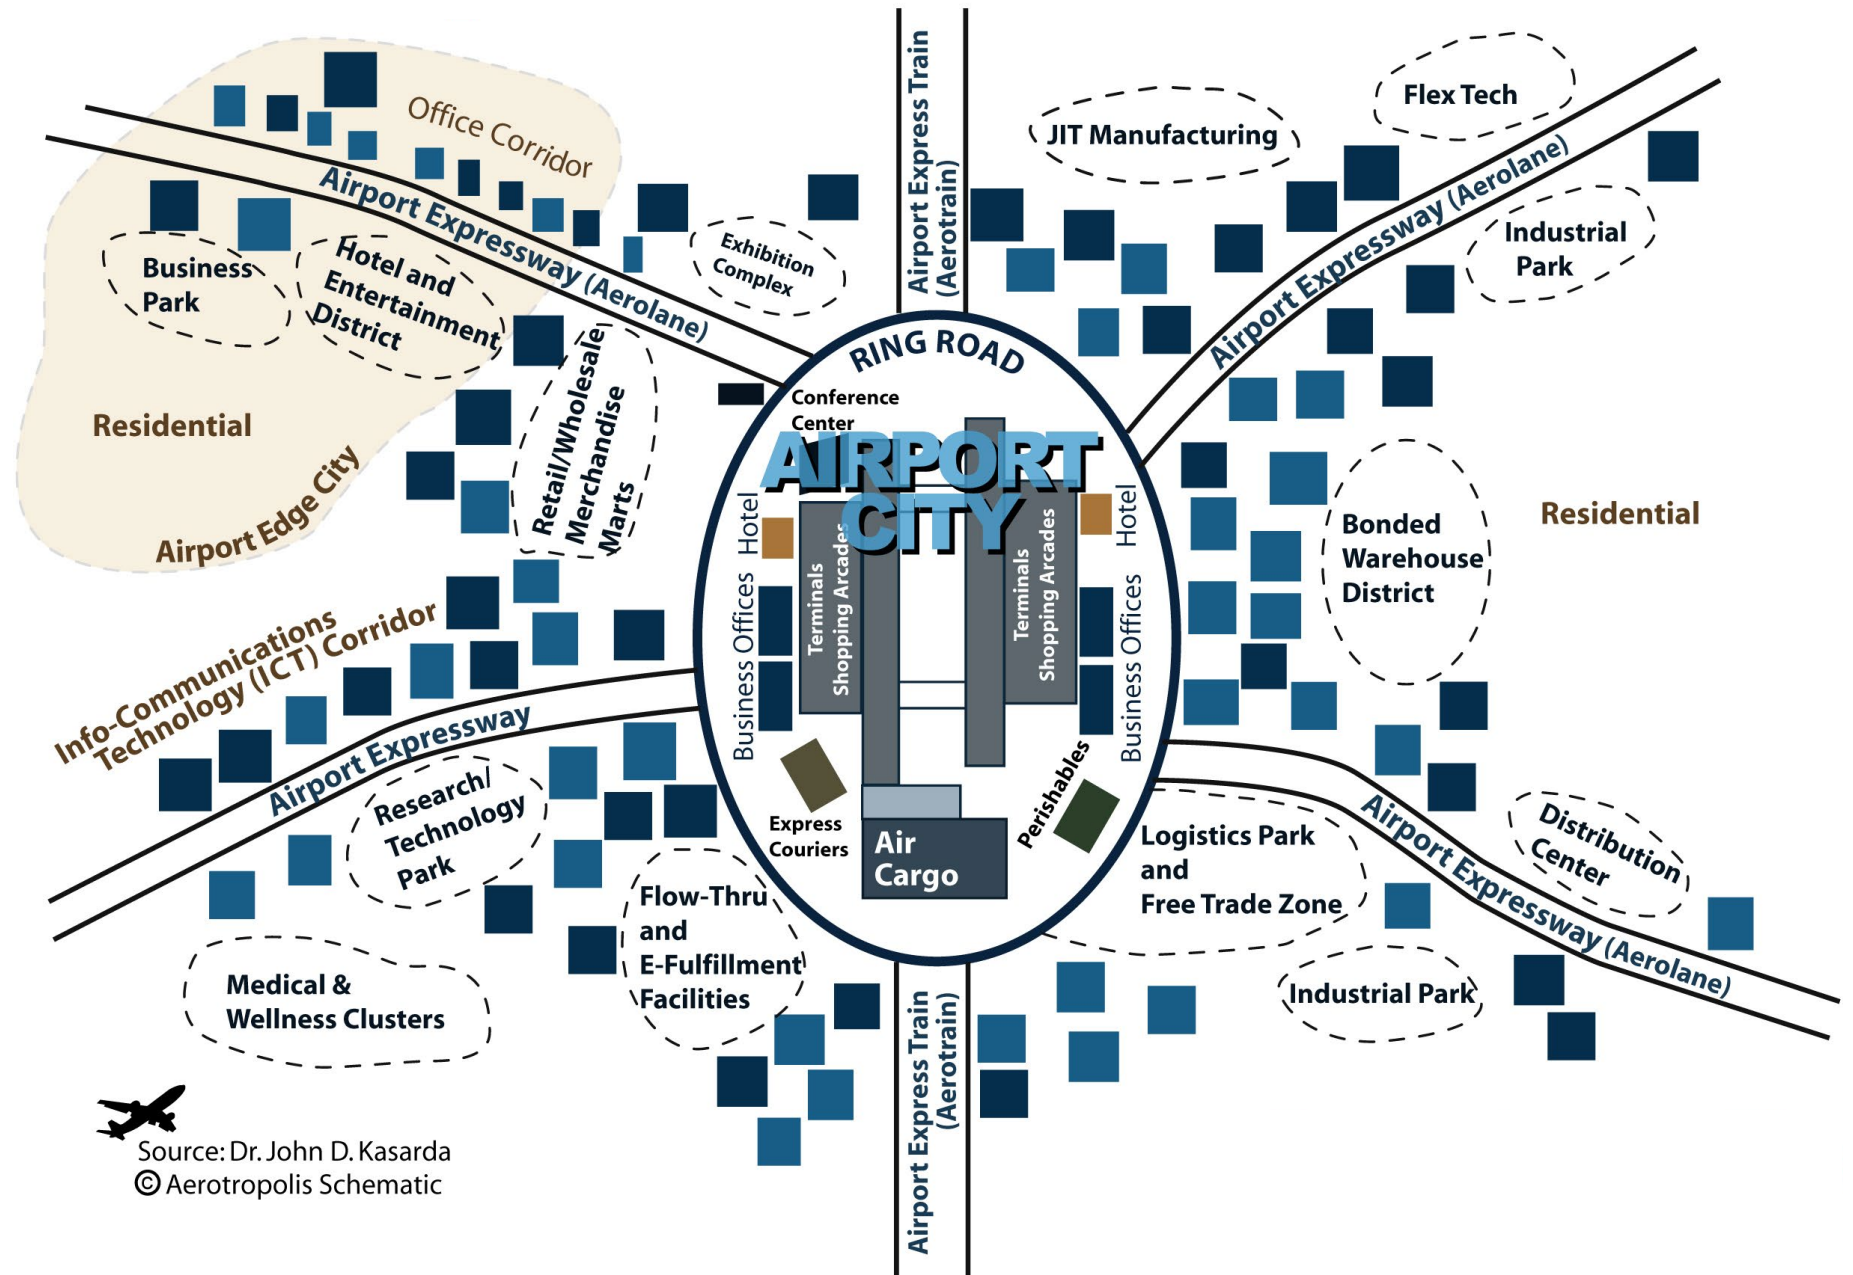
Office Corridor

Airport Expressway (Aerolane)

Business Park

Hotel and Entertainment District

Exhibition Complex

Airport Express Train (Aerotrain)

JIT Manufacturing

Flex Tech

Airport Expressway (Aerolane)

Industrial Park

Residential

Retail/Wholesale Merchandise Marts

RING ROAD

Conference Center

AIRPORT CITY

Airport Edge City

Hotel

Business Offices

Terminals Shopping Arcades

Terminals Shopping Arcades

Hotel

Business Offices

Bonded Warehouse District

Residential

Info-Communications Technology (ICT) Corridor

Airport Expressway

Research/ Technology Park

Express Couriers

Air Cargo

Perishables

Logistics Park and Free Trade Zone

Airport Expressway (Aerolane)

Distribution Center

Flow-Thru and E-Fulfillment Facilities

Medical & Wellness Clusters

Industrial Park

Airport Express Train (Aerotrain)

Source: Dr. John D. Kasarda
© Aerotropolis Schematic